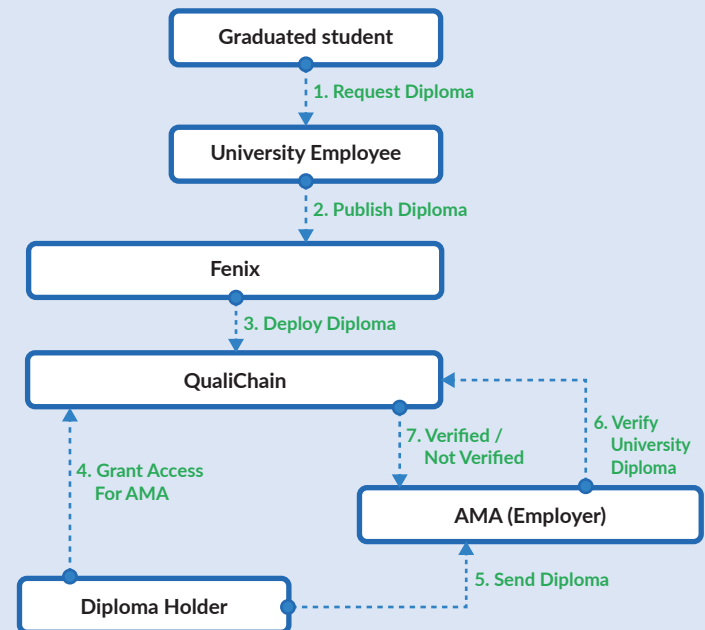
Graduated student

1. Request Diploma

University Employee

2. Publish Diploma

Fenix

3. Deploy Diploma

QualiChain

4. Grant Access For AMA

7. Verified / Not Verified

6. Verify University Diploma

AMA (Employer)

5. Send Diploma

Diploma Holder